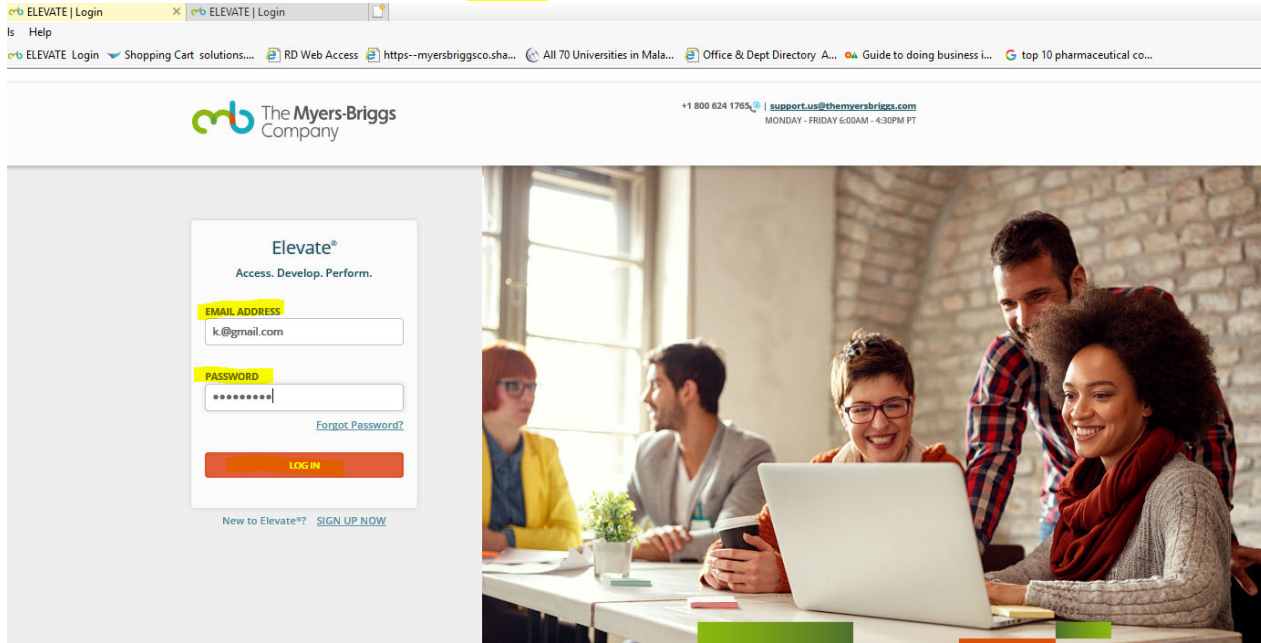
ELEVATE | Login × ELEVATE | Login

ls Help

ELEVATE Login Shopping Cart solutions.... RD Web Access https--myersbriggsco.sha... All 70 Universities in Mala... Office & Dept Directory A... Guide to doing business i... top 10 pharmaceutical co...

The Myers-Briggs Company

+1 800 624 1765 | support.us@themyersbriggs.com
MONDAY - FRIDAY 6:00AM - 4:30PM PT

Elevate®

Access. Develop. Perform.

EMAIL ADDRESS

k.@gmail.com

PASSWORD

•••••••••

Forgot Password?

LOG IN

New to Elevate®? SIGN UP NOW